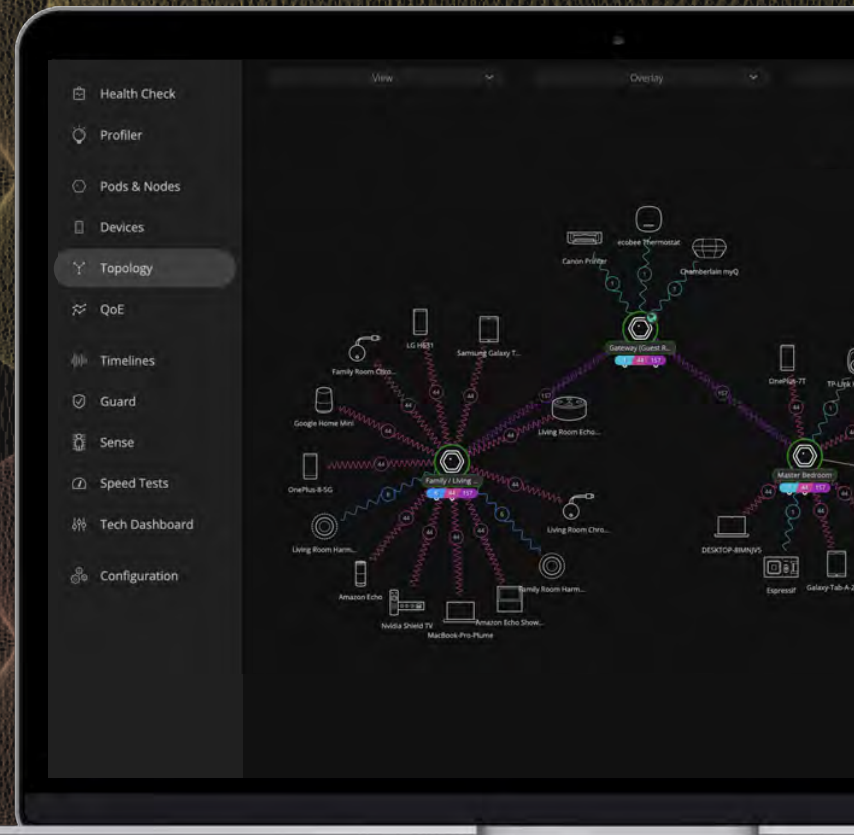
Health Check
Profiler
Pods & Nodes
Devices
Topology
QoE
Timelines
Guard
Sense
Speed Tests
Tech Dashboard
Configuration

View
Overlay

ecobee Thermostat
Canon Printer
Chamberlain myQ
Gateway (Guest R...
LG H831
Samsung Galaxy T...
Family Room Chro...
Google Home Mini
Living Room Echo...
OnePlus-8-5G
Family / Living ...
Living Room Harm...
Living Room Chro...
Amazon Echo
Nvidia Shield TV
MacBook-Pro-Plume
Amazon Echo Show...
Family Room Harm...
OnePlus-7T
TP-Link
Master Bedroom
DESKTOP-8MNJV5
Espressif
Galaxy-Tab-A-2